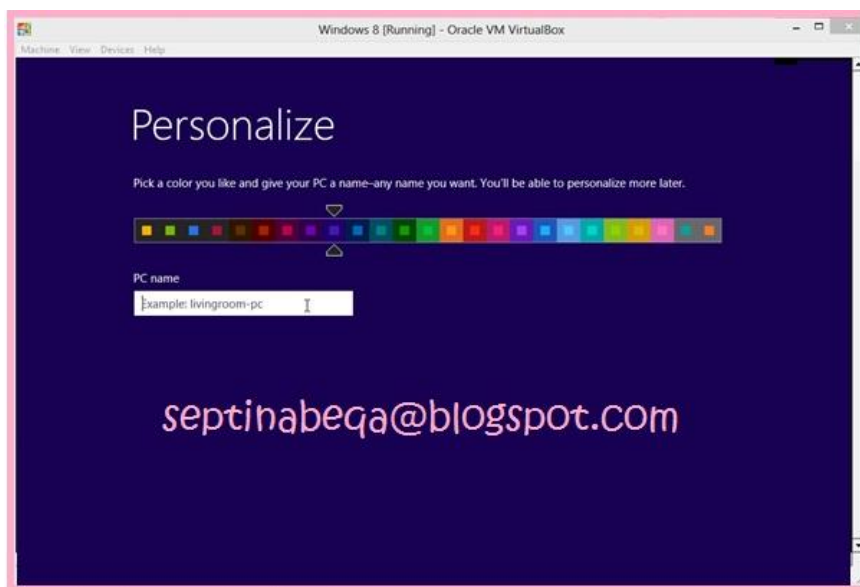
Windows 8 [Running] - Oracle VM VirtualBox

Machine View Devices Help

Personalize

Pick a color you like and give your PC a name–any name you want. You'll be able to personalize more later.

PC name

Example: livingroom-pc

septinabeqa@blogspot.com